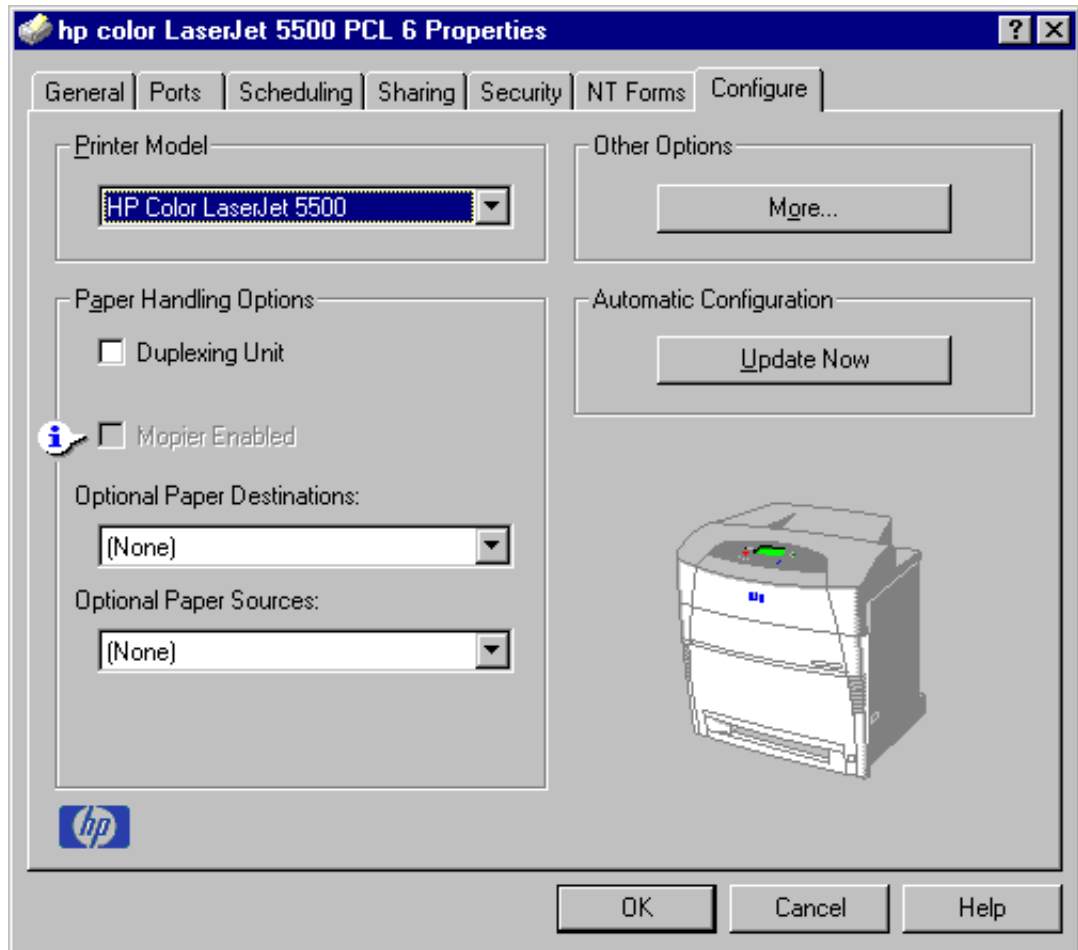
hp color LaserJet 5500 PCL 6 Properties

?

General | Ports | Scheduling | Sharing | Security | NT Forms | Configure

Printer Model

HP Color LaserJet 5500

Other Options

More...

Paper Handling Options

Duplexing Unit

Mopier Enabled

Optional Paper Destinations:

(None)

Optional Paper Sources:

(None)

Automatic Configuration

Update Now

hp

OK | Cancel | Help